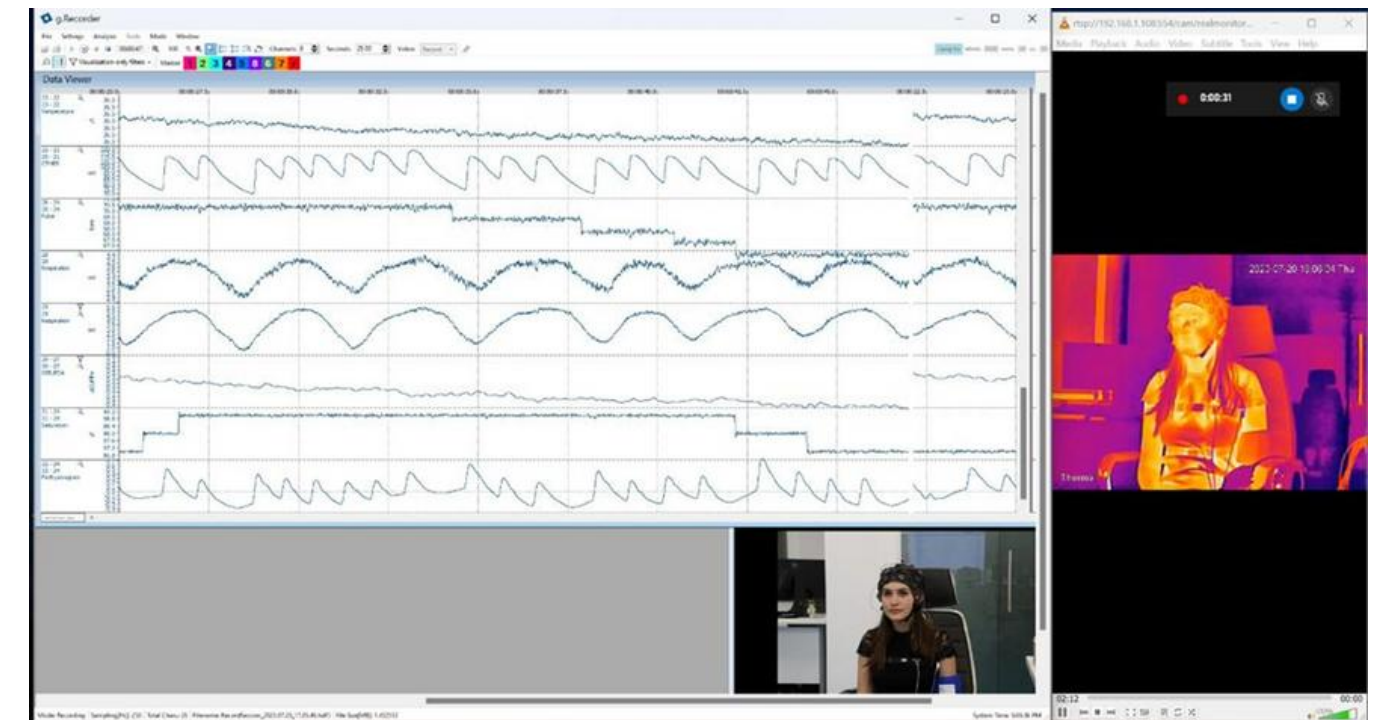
g.Recorder

File Settings Analysis Tools Mode Window

Visualization only filters

1 2 3 4 5 6 7 8

Data Viewer

Temperature

Pulse

Respiration

Respiration

Saturation

Plethysmogram

rtsp://192.168.1.108:554/cam/realmonitor...

Media Playback Audio Video Subtitle Tools View Help

0:00:31

2023-07-20 10:09:04 Thu

Thermal

02:12

00:00

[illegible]